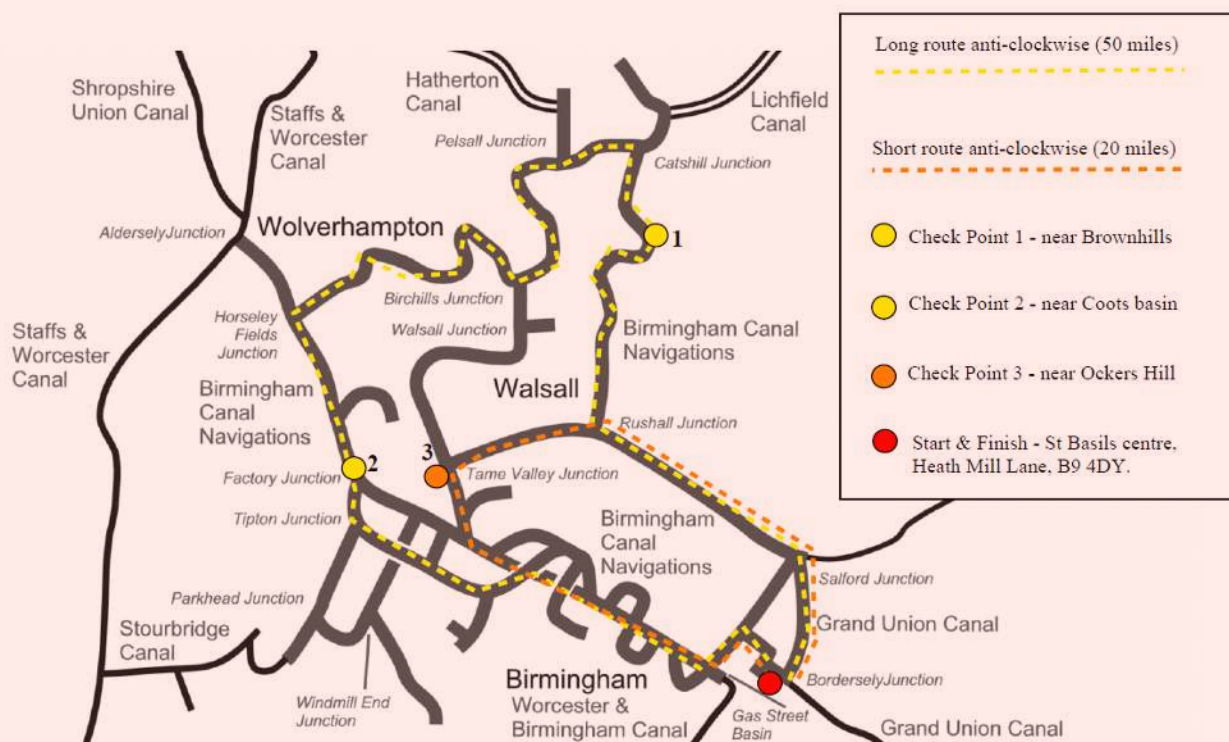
Shropshire Union Canal

Staffs & Worcester Canal

Hatherton Canal

Lichfield Canal

Pelsall Junction

Catshill Junction

AldersleyJunction

Wolverhampton

1

Birchills Junction

Walsall Junction

Horseley Fields Junction

Birmingham Canal Navigations

Staffs & Worcester Canal

Walsall

Birmingham Canal Navigations

Rushall Junction

3

Tame Valley Junction

2

Factory Junction

Tipton Junction

Birmingham Canal Navigations

Salford Junction

Parkhead Junction

Stourbridge Canal

Grand Union Canal

Windmill End Junction

Birmingham

Worcester & Birmingham Canal

Gas Street Basin

BorderselyJunction

Grand Union Canal

Long route anti-clockwise (50 miles)

Short route anti-clockwise (20 miles)

Check Point 1 - near Brownhills

Check Point 2 - near Coots basin

Check Point 3 - near Ockers Hill

Start & Finish - St Basils centre, Heath Mill Lane, B9 4DY.